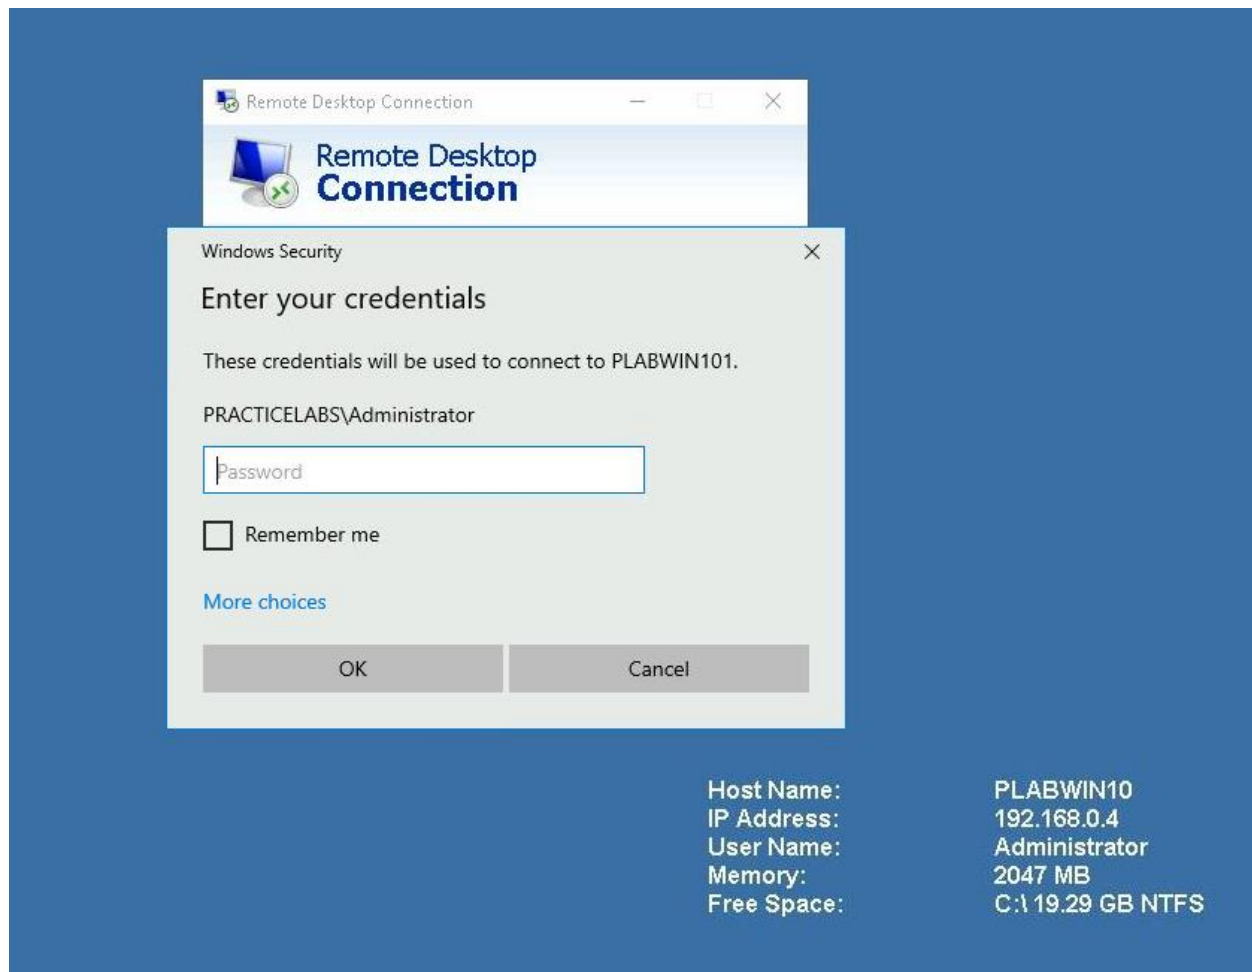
Remote Desktop Connection

Remote Desktop
Connection

Windows Security

Enter your credentials

These credentials will be used to connect to PLABWIN101.

PRACTICELABS\Administrator

Password

Remember me

More choices

OK

Cancel

| | |
|---|---|
| Host Name: | PLABWIN10 |
| IP Address: | 192.168.0.4 |
| User Name: | Administrator |
| Memory: | 2047 MB |
| Free Space: | C:\ 19.29 GB NTFS |